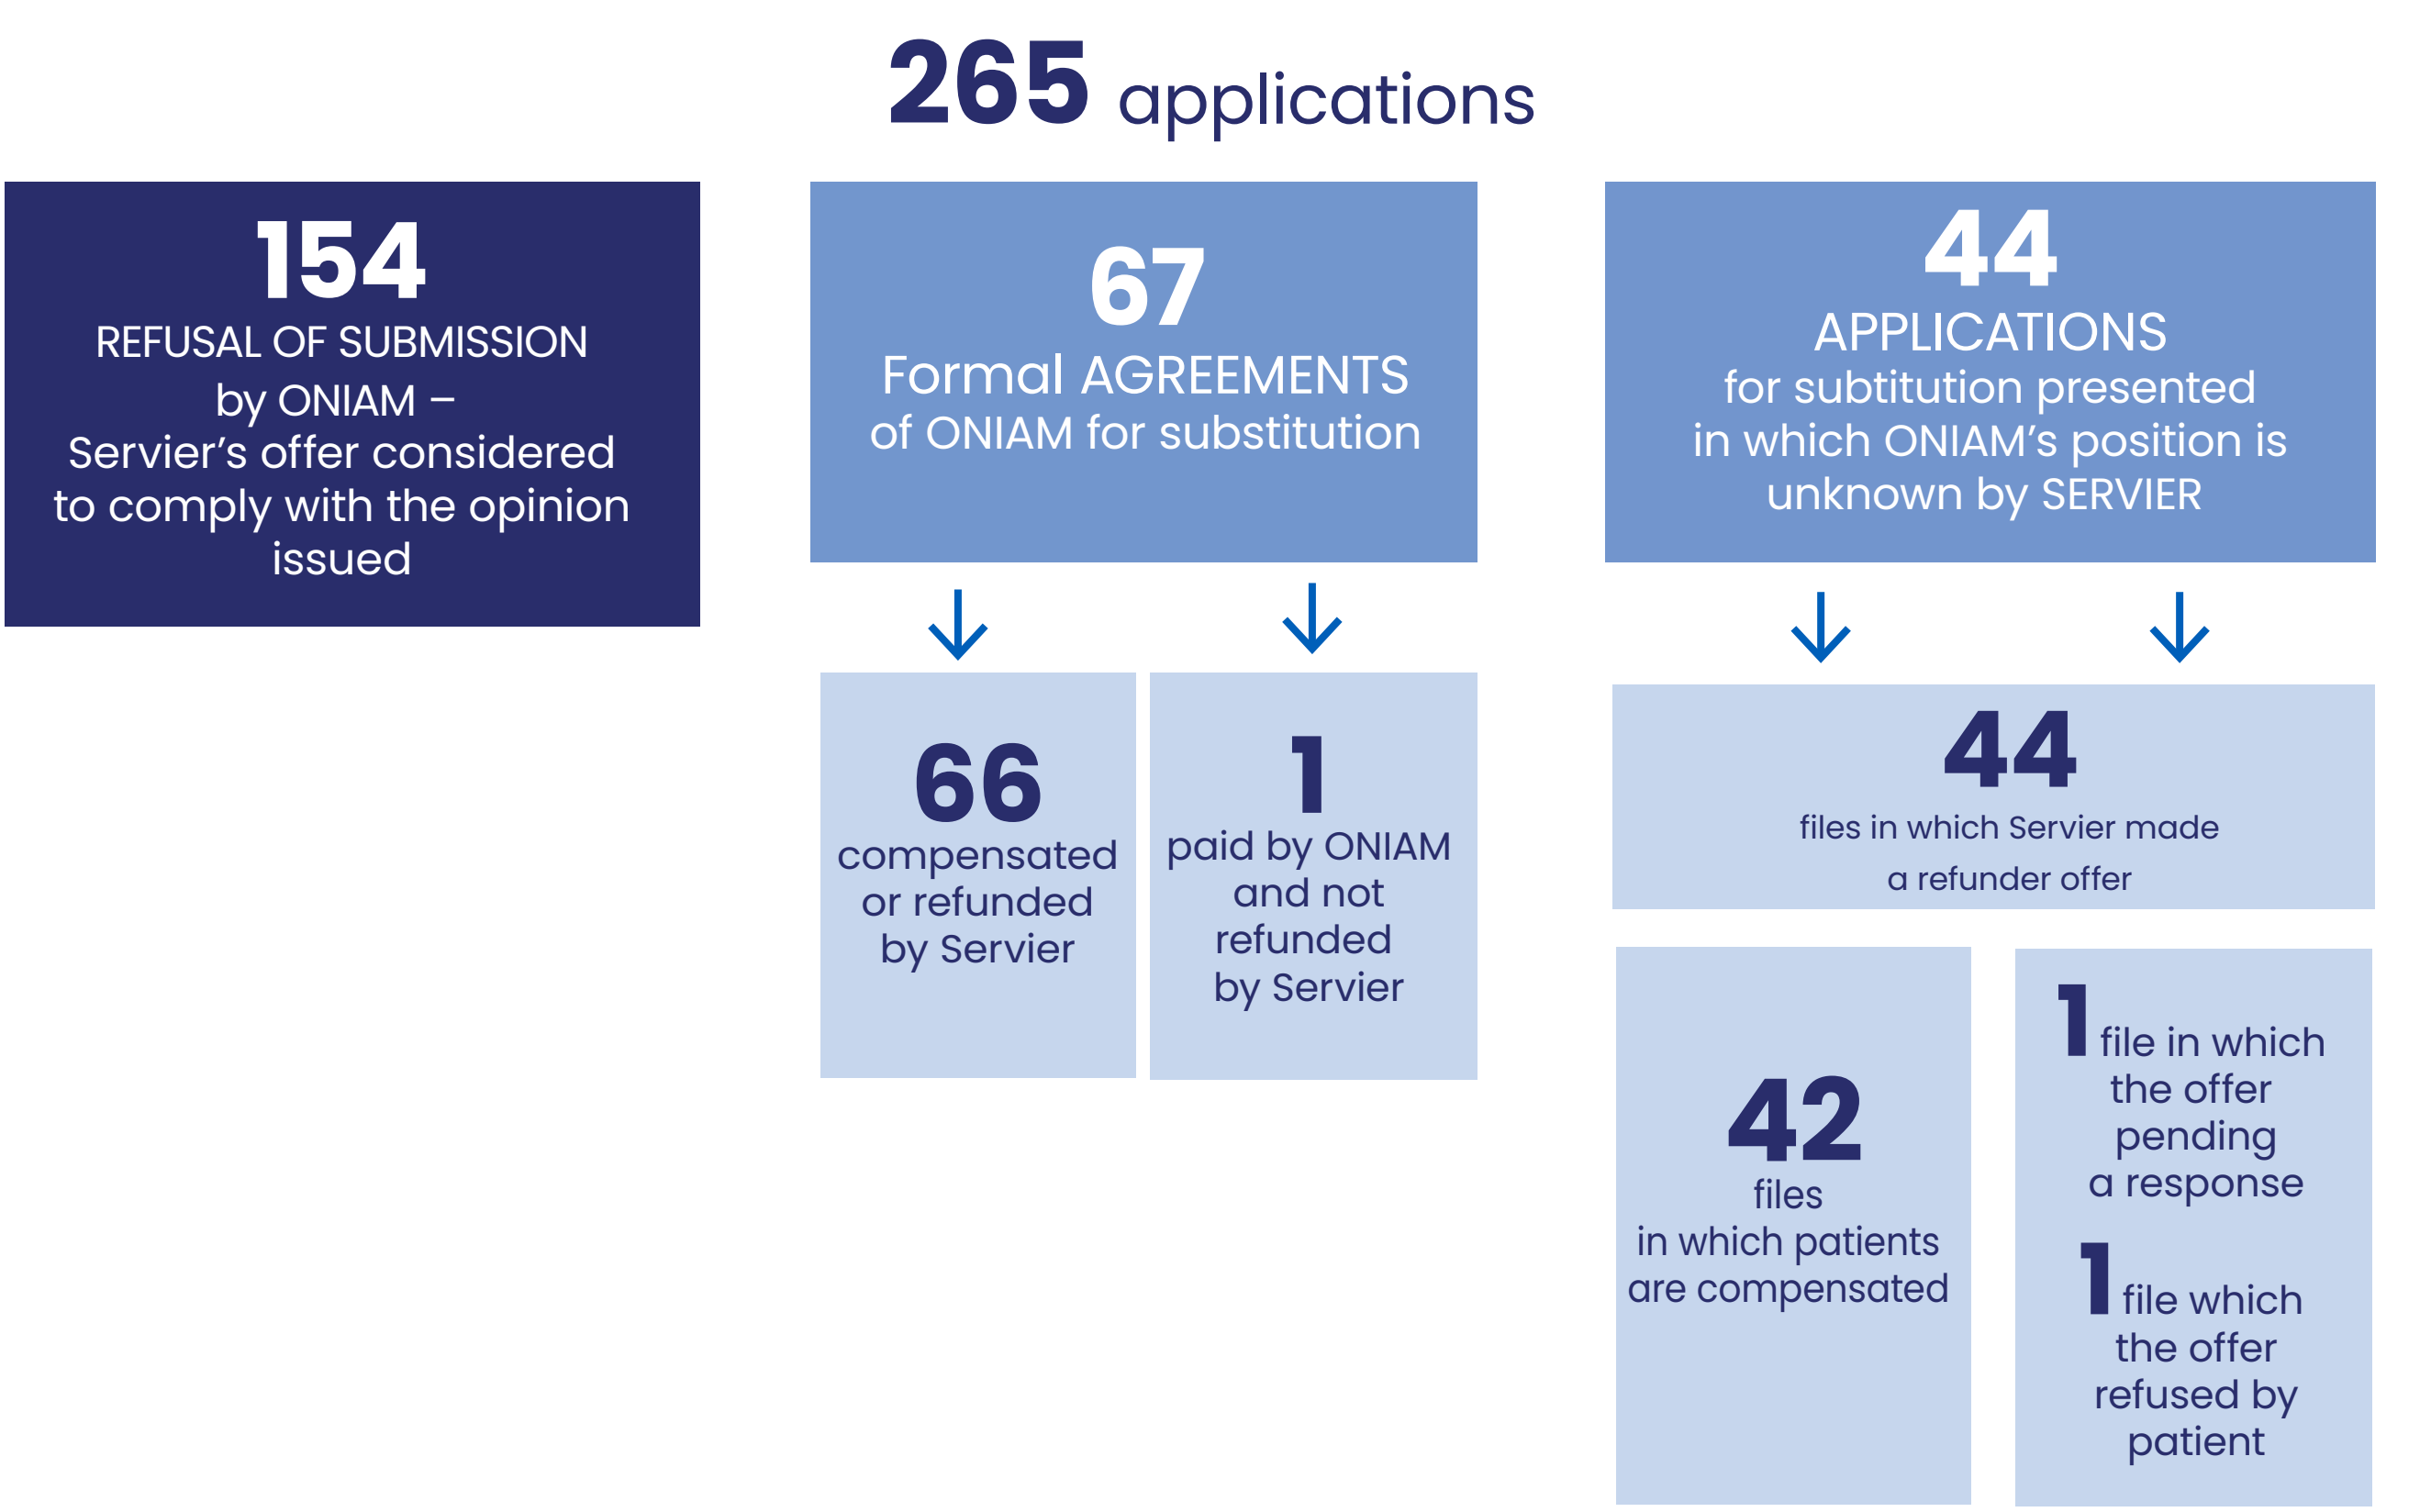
265 applications

154
REFUSAL OF SUBMISSION by ONIAM – Servier's offer considered to comply with the opinion issued

67
Formal AGREEMENTS of ONIAM for substitution

44
APPLICATIONS for subtitution presented in which ONIAM's position is unknown by SERVIER

66
compensated or refunded by Servier

1
paid by ONIAM and not refunded by Servier

44
files in which Servier made a refunder offer

42
files in which patients are compensated

1 file in which the offer pending a response

1 file which the offer refused by patient